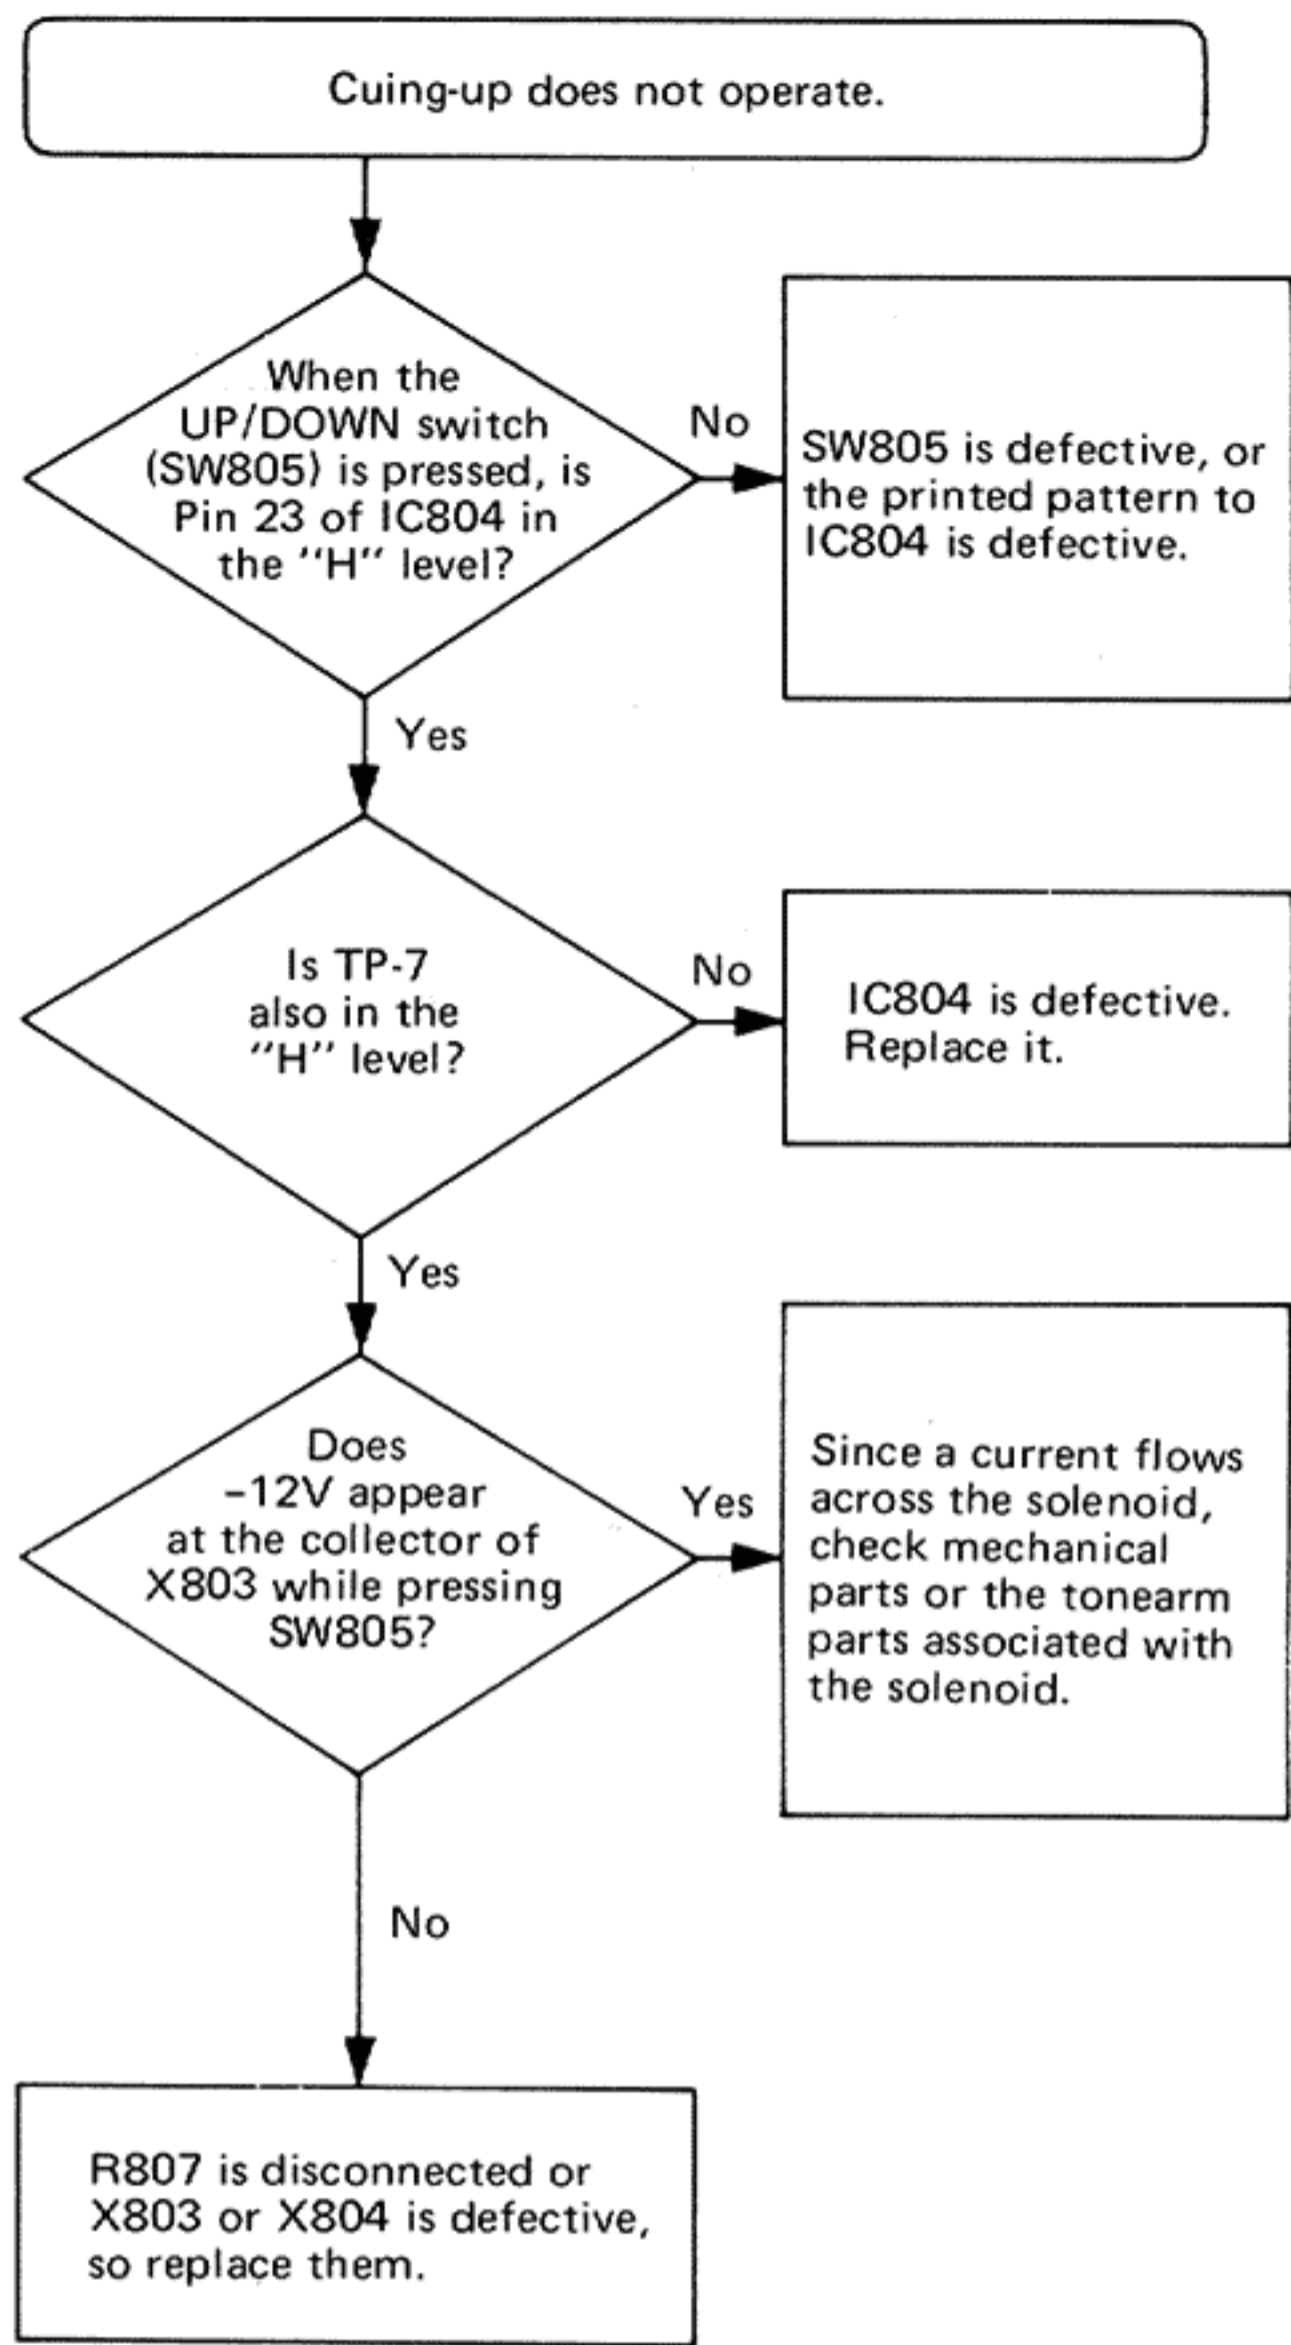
Cuing-up does not operate.

When the UP/DOWN switch (SW805) is pressed, is Pin 23 of IC804 in the "H" level?

No

SW805 is defective, or the printed pattern to IC804 is defective.

Yes

Is TP-7 also in the "H" level?

No

IC804 is defective. Replace it.

Yes

Does −12V appear at the collector of X803 while pressing SW805?

Yes

Since a current flows across the solenoid, check mechanical parts or the tonearm parts associated with the solenoid.

No

R807 is disconnected or X803 or X804 is defective, so replace them.